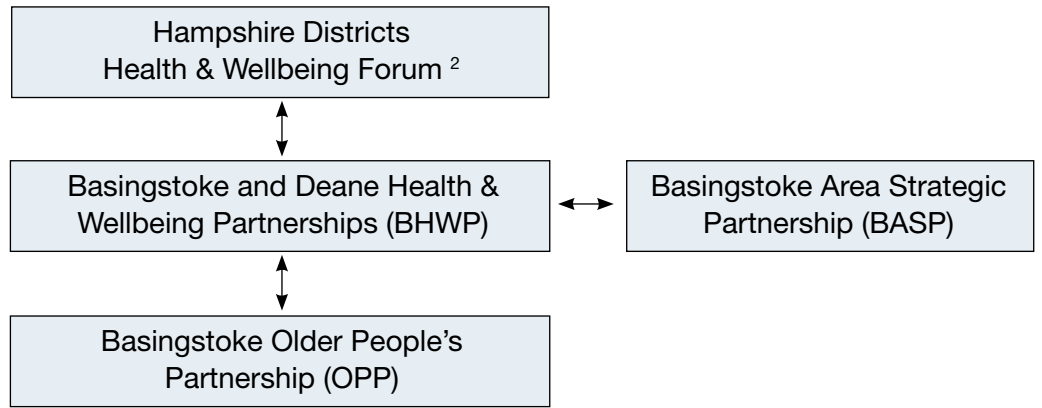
Hampshire Districts Health & Wellbeing Forum $^2$

Basingstoke and Deane Health & Wellbeing Partnerships (BHWP)

Basingstoke Area Strategic Partnership (BASP)

Basingstoke Older People's Partnership (OPP)